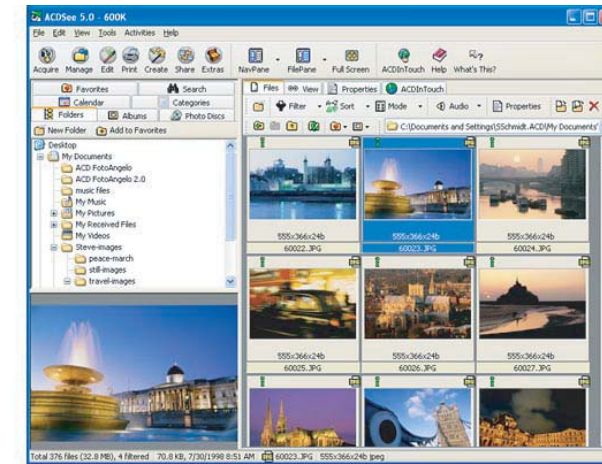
ACDSee 5.0 - 600K

File Edit View Tools Activities Help

Acquire Manage Edit Print Create Share Extras NavPane FilePane Full Screen ACDInTouch Help What's This?

Favorites Search
Calendar Categories
Folders Albums Photo Discs

New Folder Add to Favorites

Desktop
My Documents
ACD FotoAngelo
ACD FotoAngelo 2.0
music files
My Music
My Pictures
My Received Files
My Videos
Steve-images
peace-march
still-images
travel-images

Files View Properties ACDInTouch

Filter Sort Mode Audio Properties

C:\Documents and Settings\SSchmidt.ACD\My Documents\

555x366x24b
60022.JPG

555x366x24b
60023.JPG

555x366x24b
60024.JPG

555x366x24b
60025.JPG

555x366x24b
60026.JPG

555x366x24b
60027.JPG

Total 376 files (32.8 MB), 4 filtered 70.8 KB, 7/30/1998 8:51 AM 60023.JPG 555x366x24b jpeg